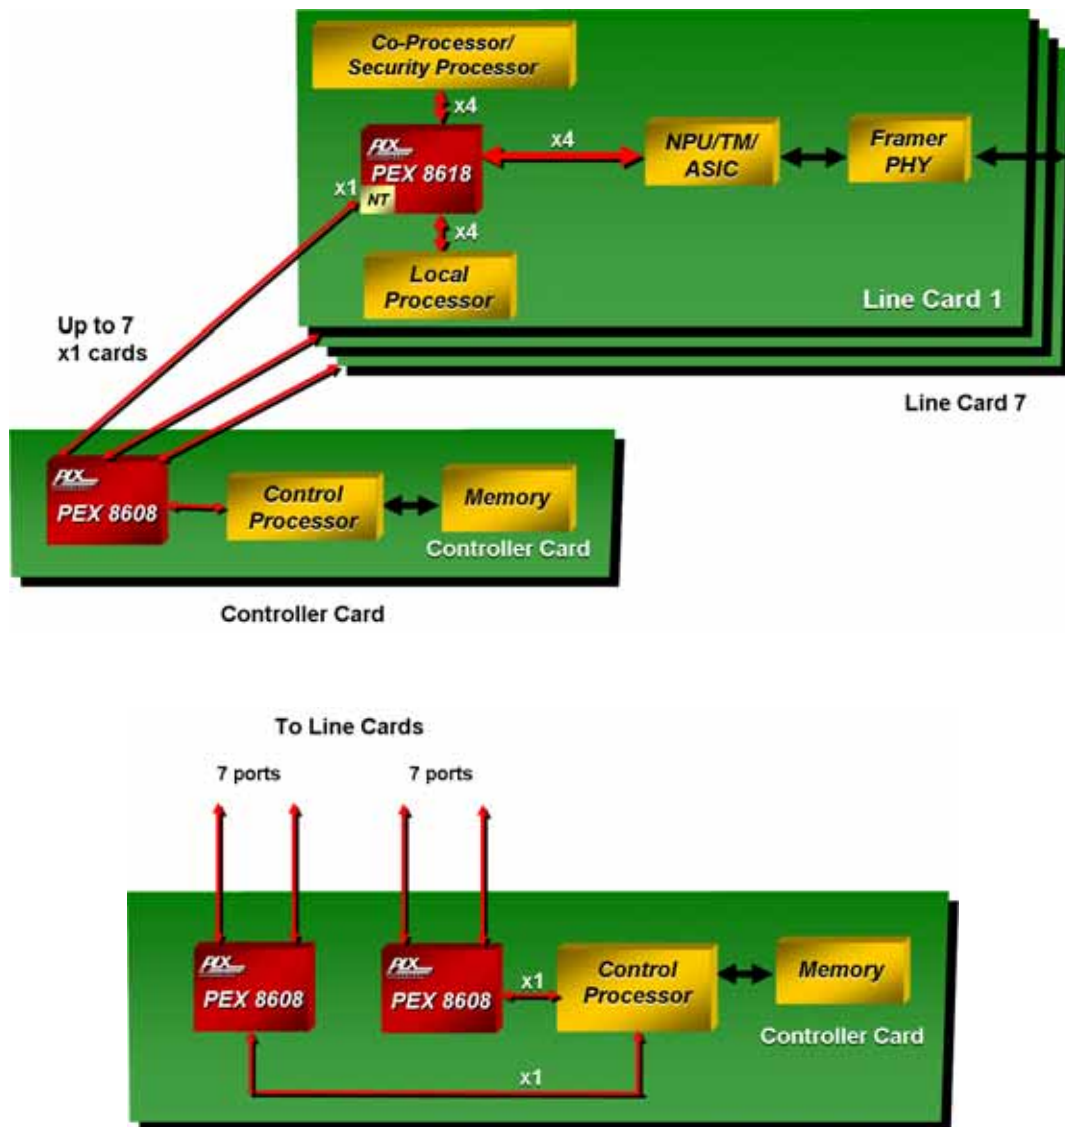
Co-Processor/ Security Processor

x4

PLX

PEX 8618

x4

NPU/TM/ ASIC

Framer PHY

x1

NT

x4

Local Processor

Line Card 1

Up to 7 x1 cards

Line Card 7

PLX

PEX 8608

Control Processor

Memory

Controller Card

Controller Card

To Line Cards

7 ports

7 ports

PLX

PEX 8608

PLX

PEX 8608

x1

Control Processor

Memory

Controller Card

x1